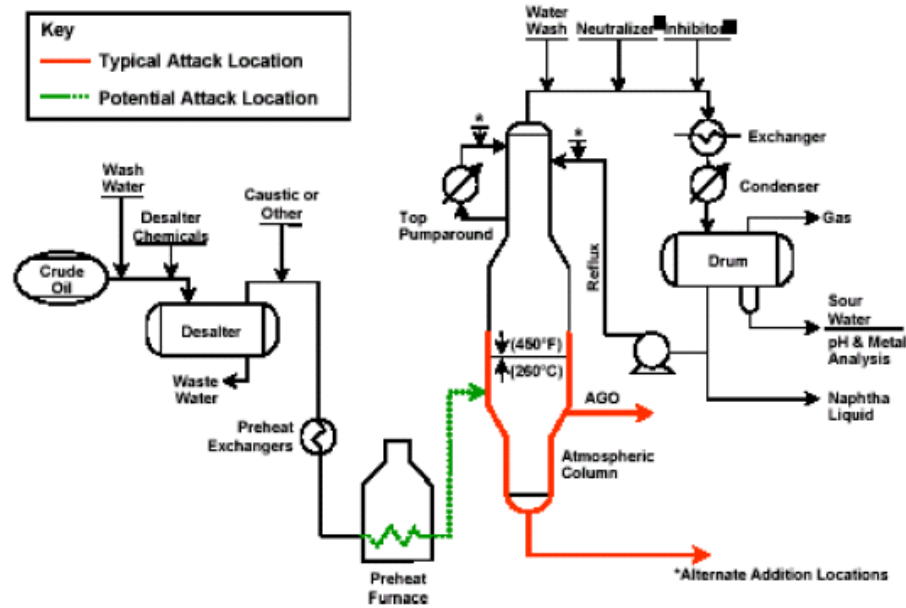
Key
Typical Attack Location
Potential Attack Location

Water Wash
Neutralizer
Inhibitor

Exchanger
Condenser
Gas
Drum
Sour Water
pH & Metal Analysis
Naphtha Liquid

Top Pumparound
Reflux
*
*
(450°F)
(260°C)
AGO
Atmospheric Column

Wash Water
Desalter Chemicals
Caustic or Other
Crude Oil
Desalter
Waste Water
Preheat Exchangers
Preheat Furnace

*Alternate Addition Locations